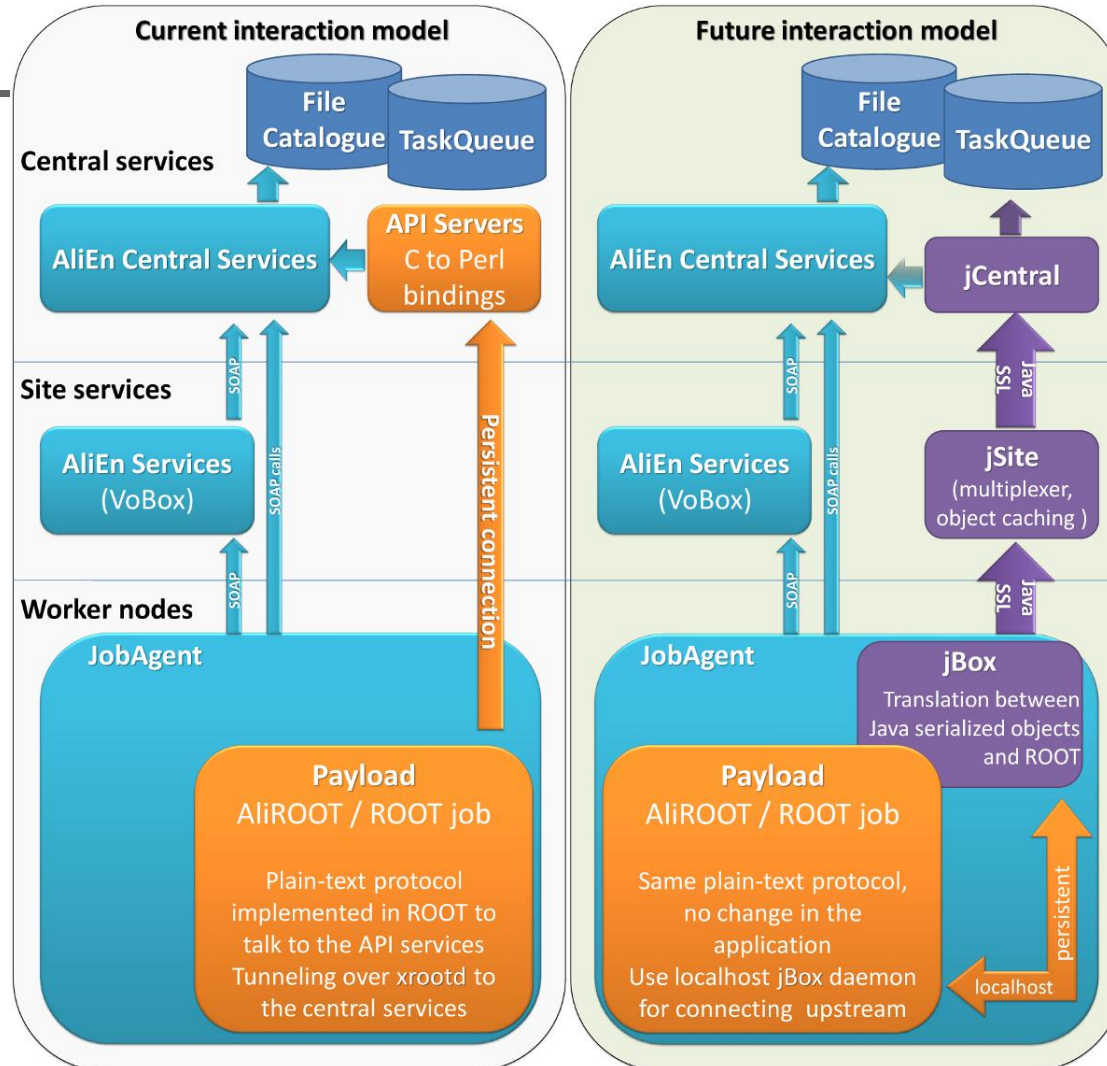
Current interaction model

File Catalogue

TaskQueue

Central services

AliEn Central Services

API Servers
C to Perl bindings

Site services

SOAP

SOAP calls

Persistent connection

AliEn Services
(VoBox)

Worker nodes

SOAP

JobAgent

Payload
AliROOT / ROOT job

Plain-text protocol implemented in ROOT to talk to the API services
Tunneling over xrootd to the central services

Future interaction model

File Catalogue

TaskQueue

AliEn Central Services

jCentral

Java SSL

SOAP

SOAP calls

AliEn Services
(VoBox)

jSite
(multiplexer, object caching )

SOAP

Java SSL

JobAgent

jBox
Translation between Java serialized objects and ROOT

Payload
AliROOT / ROOT job

Same plain-text protocol, no change in the application
Use localhost jBox daemon for connecting upstream

persistent

localhost